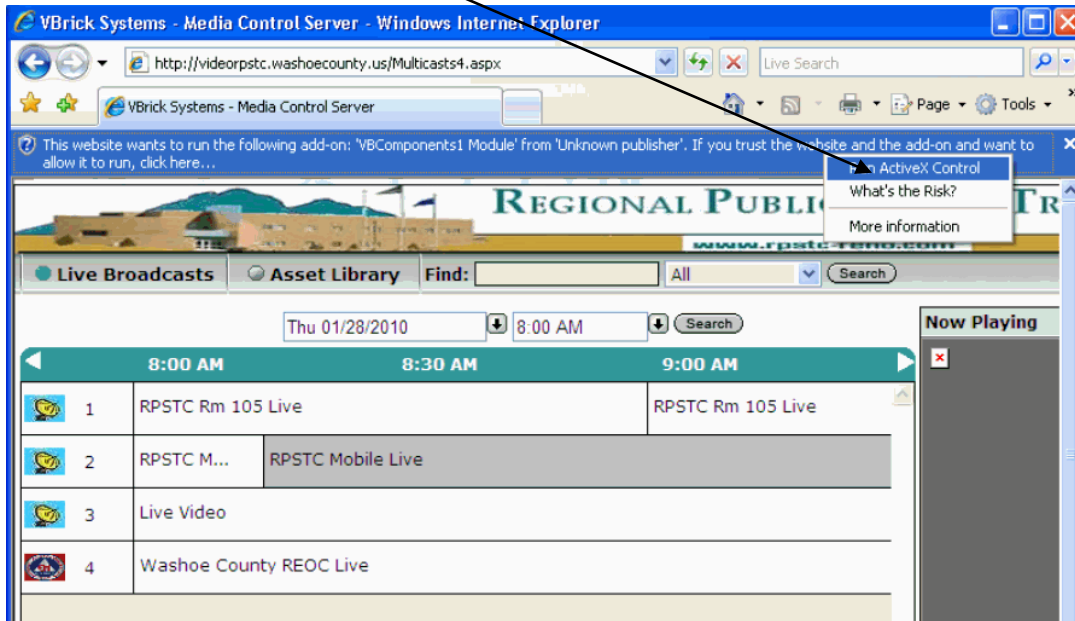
VBrick Systems - Media Control Server - Windows Internet Explorer

http://videorpstc.washoecounty.us/Multicasts4.aspx

Live Search

VBrick Systems - Media Control Server

Page ▾ Tools ▾

This website wants to run the following add-on: 'VBComponents1 Module' from 'Unknown publisher'. If you trust the website and the add-on and want to allow it to run, click here...

Run ActiveX Control
What's the Risk?
More information

REGIONAL PUBLI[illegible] TR

www.rpstc-reno.com

Live Broadcasts | Asset Library | Find: | All | Search

Thu 01/28/2010 | 8:00 AM | Search

Now Playing

| | 8:00 AM | 8:30 AM | 9:00 AM |
|---|---|---|---|
| 1 | RPSTC Rm 105 Live | | RPSTC Rm 105 Live |
| 2 | RPSTC M... | RPSTC Mobile Live | |
| 3 | Live Video | | |
| 4 | Washoe County REOC Live | | |